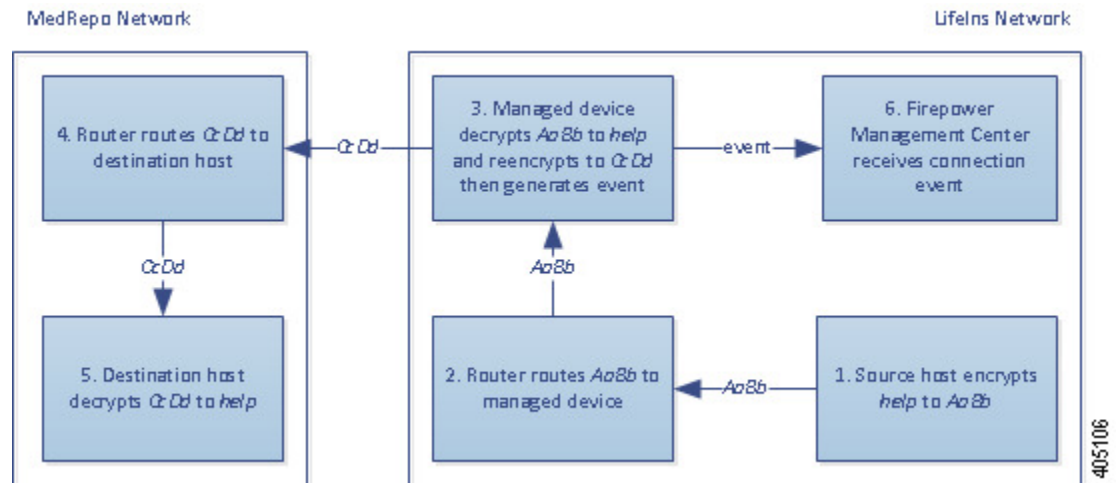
MedRepo Network

LifeIns Network

4. Router routes CcDd to destination host

CcDd

3. Managed device decrypts AaBb to help and reencrypts to CcDd then generates event

event

6. Firepower Management Center receives connection event

CcDd

AaBb

5. Destination host decrypts CcDd to help

2. Router routes AaBb to managed device

AaBb

1. Source host encrypts help to AaBb

405106